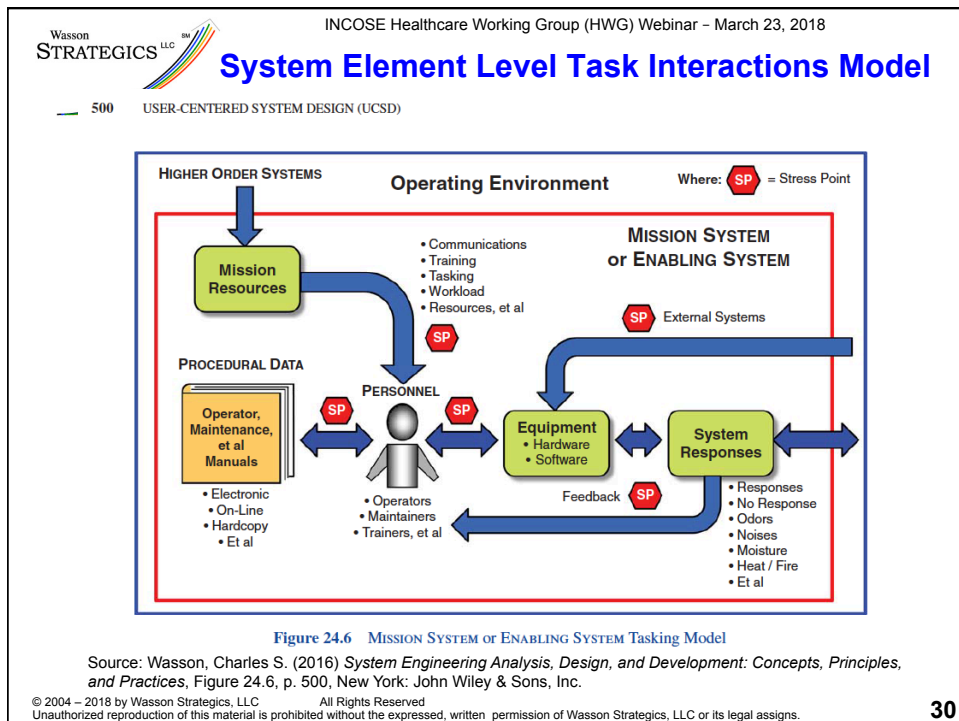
Wasson STRATEGICS LLC SM

INCOSE Healthcare Working Group (HWG) Webinar – March 23, 2018

System Element Level Task Interactions Model

500 USER-CENTERED SYSTEM DESIGN (UCSD)

HIGHER ORDER SYSTEMS

Operating Environment

Where: SP = Stress Point

Mission Resources

• Communications
• Training
• Tasking
• Workload
• Resources, et al

SP

MISSION SYSTEM or ENABLING SYSTEM

SP External Systems

PROCEDURAL DATA

Operator, Maintenance, et al Manuals

SP

PERSONNEL

SP

Equipment
• Hardware
• Software

System Responses

• Electronic
• On-Line
• Hardcopy
• Et al

• Operators
• Maintainers
• Trainers, et al

Feedback SP

• Responses
• No Response
• Odors
• Noises
• Moisture
• Heat / Fire
• Et al

Figure 24.6 MISSION SYSTEM OR ENABLING SYSTEM Tasking Model

Source: Wasson, Charles S. (2016) *System Engineering Analysis, Design, and Development: Concepts, Principles, and Practices*, Figure 24.6, p. 500, New York: John Wiley & Sons, Inc.

© 2004 – 2018 by Wasson Strategics, LLC All Rights Reserved
Unauthorized reproduction of this material is prohibited without the expressed, written permission of Wasson Strategics, LLC or its legal assigns.

30